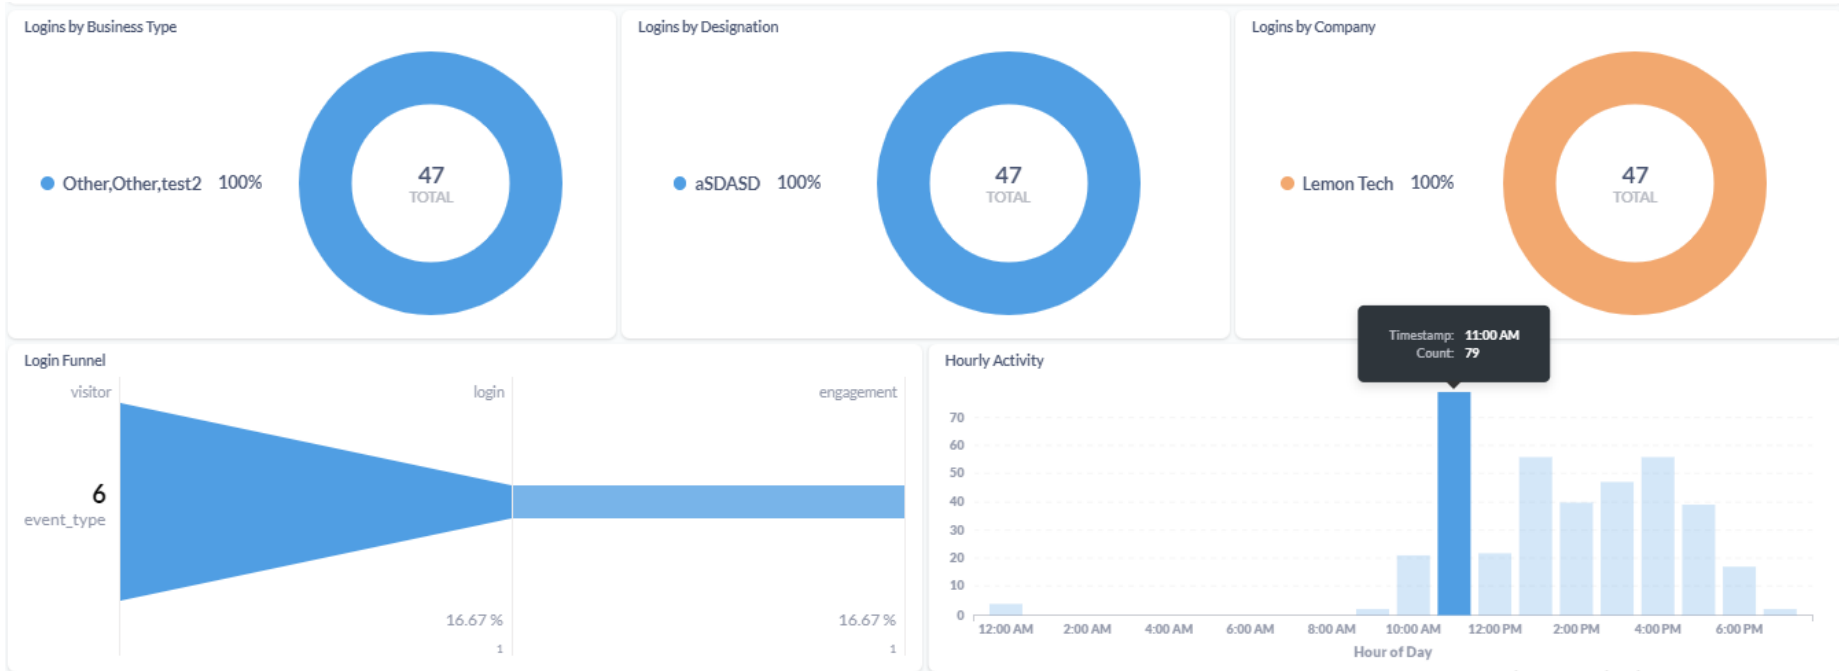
Logins by Business Type

Other,Other,test2 100%

47
TOTAL

Logins by Designation

aSDASD 100%

47
TOTAL

Logins by Company

Lemon Tech 100%

47
TOTAL

Login Funnel

visitor

login

engagement

6
event_type

16.67 %
1

16.67 %
1

Hourly Activity

Timestamp: 11:00 AM
Count: 79

70
60
50
40
30
20
10
0

12:00 AM 2:00 AM 4:00 AM 6:00 AM 8:00 AM 10:00 AM 12:00 PM 2:00 PM 4:00 PM 6:00 PM

Hour of Day